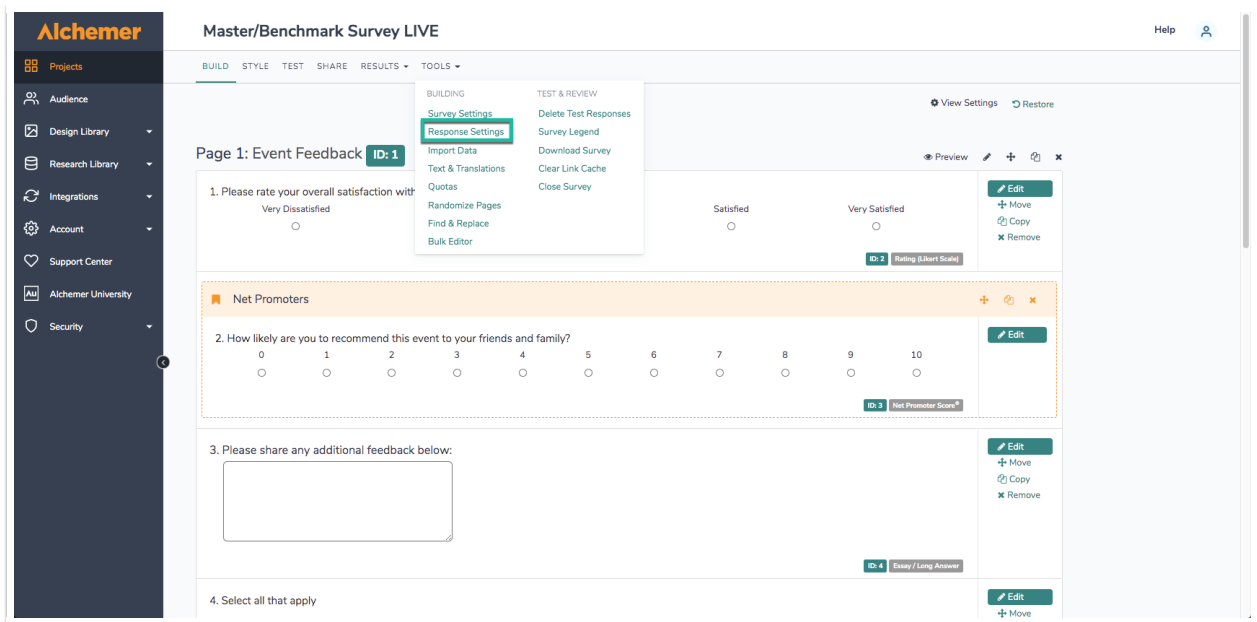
Alchemer

Projects
Audience
Design Library
Research Library
Integrations
Account
Support Center
Alchemer University
Security

Master/Benchmark Survey LIVE

Help

BUILD STYLE TEST SHARE RESULTS TOOLS

BUILDING
Survey Settings
Response Settings
Import Data
Text & Translations
Quotas
Randomize Pages
Find & Replace
Bulk Editor

TEST & REVIEW
Delete Test Responses
Survey Legend
Download Survey
Clear Link Cache
Close Survey

View Settings Restore

Page 1: Event Feedback ID: 1

Preview

1. Please rate your overall satisfaction with
Very Dissatisfied
Satisfied
Very Satisfied

ID: 2 Rating (Likert Scale)

Edit
Move
Copy
Remove

Net Promoters

2. How likely are you to recommend this event to your friends and family?
0 1 2 3 4 5 6 7 8 9 10

ID: 3 Net Promoter Score®

Edit

3. Please share any additional feedback below:

ID: 4 Essay / Long Answer

Edit
Move
Copy
Remove

4. Select all that apply

Edit
Move